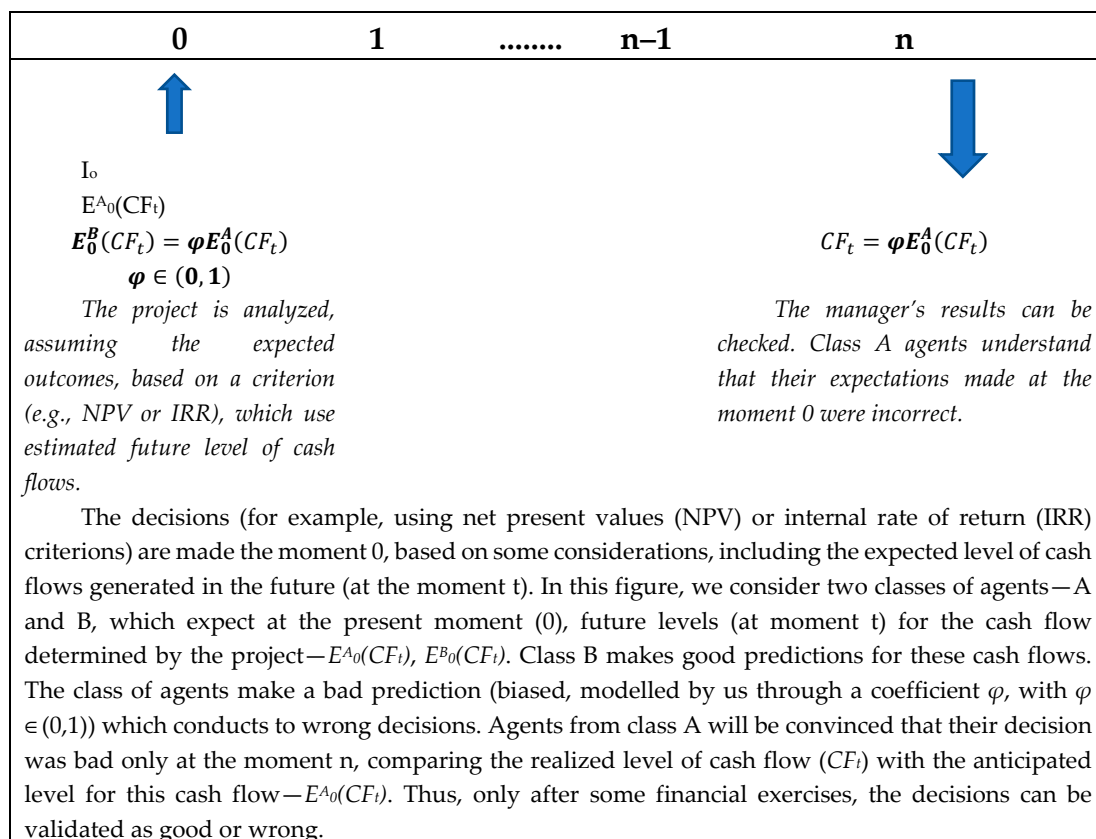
| 0 | 1 | ........ | n–1 | n |
|---|---|---|---|---|

$I_o$

$E^{A}_{0}(CF_t)$

$\boldsymbol{E_0^B}(CF_t) = \boldsymbol{\varphi E_0^A}(CF_t)$

$\boldsymbol{\varphi} \in (\mathbf{0}, \mathbf{1})$

*The project is analyzed, assuming the expected outcomes, based on a criterion (e.g., NPV or IRR), which use estimated future level of cash flows.*

$CF_t = \boldsymbol{\varphi E_0^A}(CF_t)$

*The manager's results can be checked. Class A agents understand that their expectations made at the moment 0 were incorrect.*

The decisions (for example, using net present values (NPV) or internal rate of return (IRR) criterions) are made the moment 0, based on some considerations, including the expected level of cash flows generated in the future (at the moment t). In this figure, we consider two classes of agents—A and B, which expect at the present moment (0), future levels (at moment t) for the cash flow determined by the project—$E^{A}_{0}(CF_t)$, $E^{B}_{0}(CF_t)$. Class B makes good predictions for these cash flows. The class of agents make a bad prediction (biased, modelled by us through a coefficient $\varphi$, with $\varphi \in (0,1)$) which conducts to wrong decisions. Agents from class A will be convinced that their decision was bad only at the moment n, comparing the realized level of cash flow ($CF_t$) with the anticipated level for this cash flow—$E^{A}_{0}(CF_t)$. Thus, only after some financial exercises, the decisions can be validated as good or wrong.